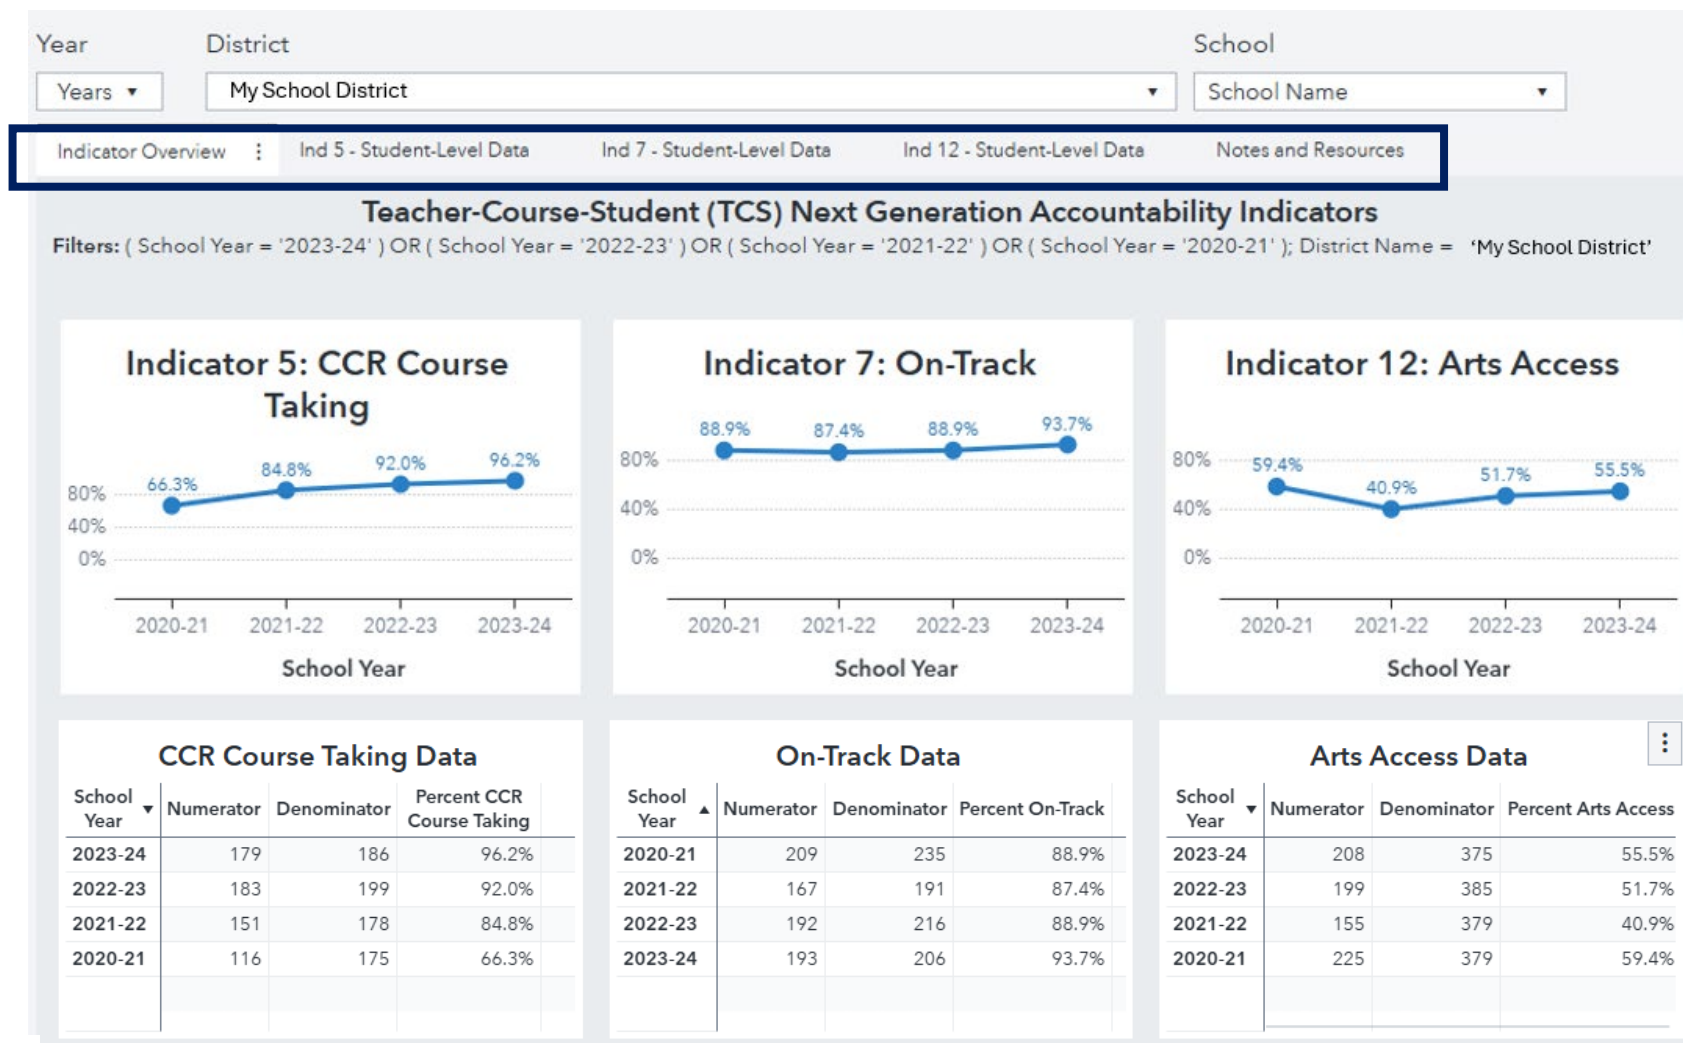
Year
Years ▾

District
My School District ▾

School
School Name ▾

Indicator Overview ⋮ Ind 5 - Student-Level Data Ind 7 - Student-Level Data Ind 12 - Student-Level Data Notes and Resources

Teacher-Course-Student (TCS) Next Generation Accountability Indicators

Filters: ( School Year = '2023-24' ) OR ( School Year = '2022-23' ) OR ( School Year = '2021-22' ) OR ( School Year = '2020-21' ); District Name = 'My School District'

Indicator 5: CCR Course Taking

66.3% 84.8% 92.0% 96.2%
80%
40%
0%
2020-21 2021-22 2022-23 2023-24
School Year

Indicator 7: On-Track

88.9% 87.4% 88.9% 93.7%
80%
40%
0%
2020-21 2021-22 2022-23 2023-24
School Year

Indicator 12: Arts Access

59.4% 40.9% 51.7% 55.5%
80%
40%
0%
2020-21 2021-22 2022-23 2023-24
School Year

CCR Course Taking Data

| School Year ▾ | Numerator | Denominator | Percent CCR Course Taking |
|---|---|---|---|
| 2023-24 | 179 | 186 | 96.2% |
| 2022-23 | 183 | 199 | 92.0% |
| 2021-22 | 151 | 178 | 84.8% |
| 2020-21 | 116 | 175 | 66.3% |

On-Track Data

| School Year ▴ | Numerator | Denominator | Percent On-Track |
|---|---|---|---|
| 2020-21 | 209 | 235 | 88.9% |
| 2021-22 | 167 | 191 | 87.4% |
| 2022-23 | 192 | 216 | 88.9% |
| 2023-24 | 193 | 206 | 93.7% |

Arts Access Data ⋮

| School Year ▾ | Numerator | Denominator | Percent Arts Access |
|---|---|---|---|
| 2023-24 | 208 | 375 | 55.5% |
| 2022-23 | 199 | 385 | 51.7% |
| 2021-22 | 155 | 379 | 40.9% |
| 2020-21 | 225 | 379 | 59.4% |